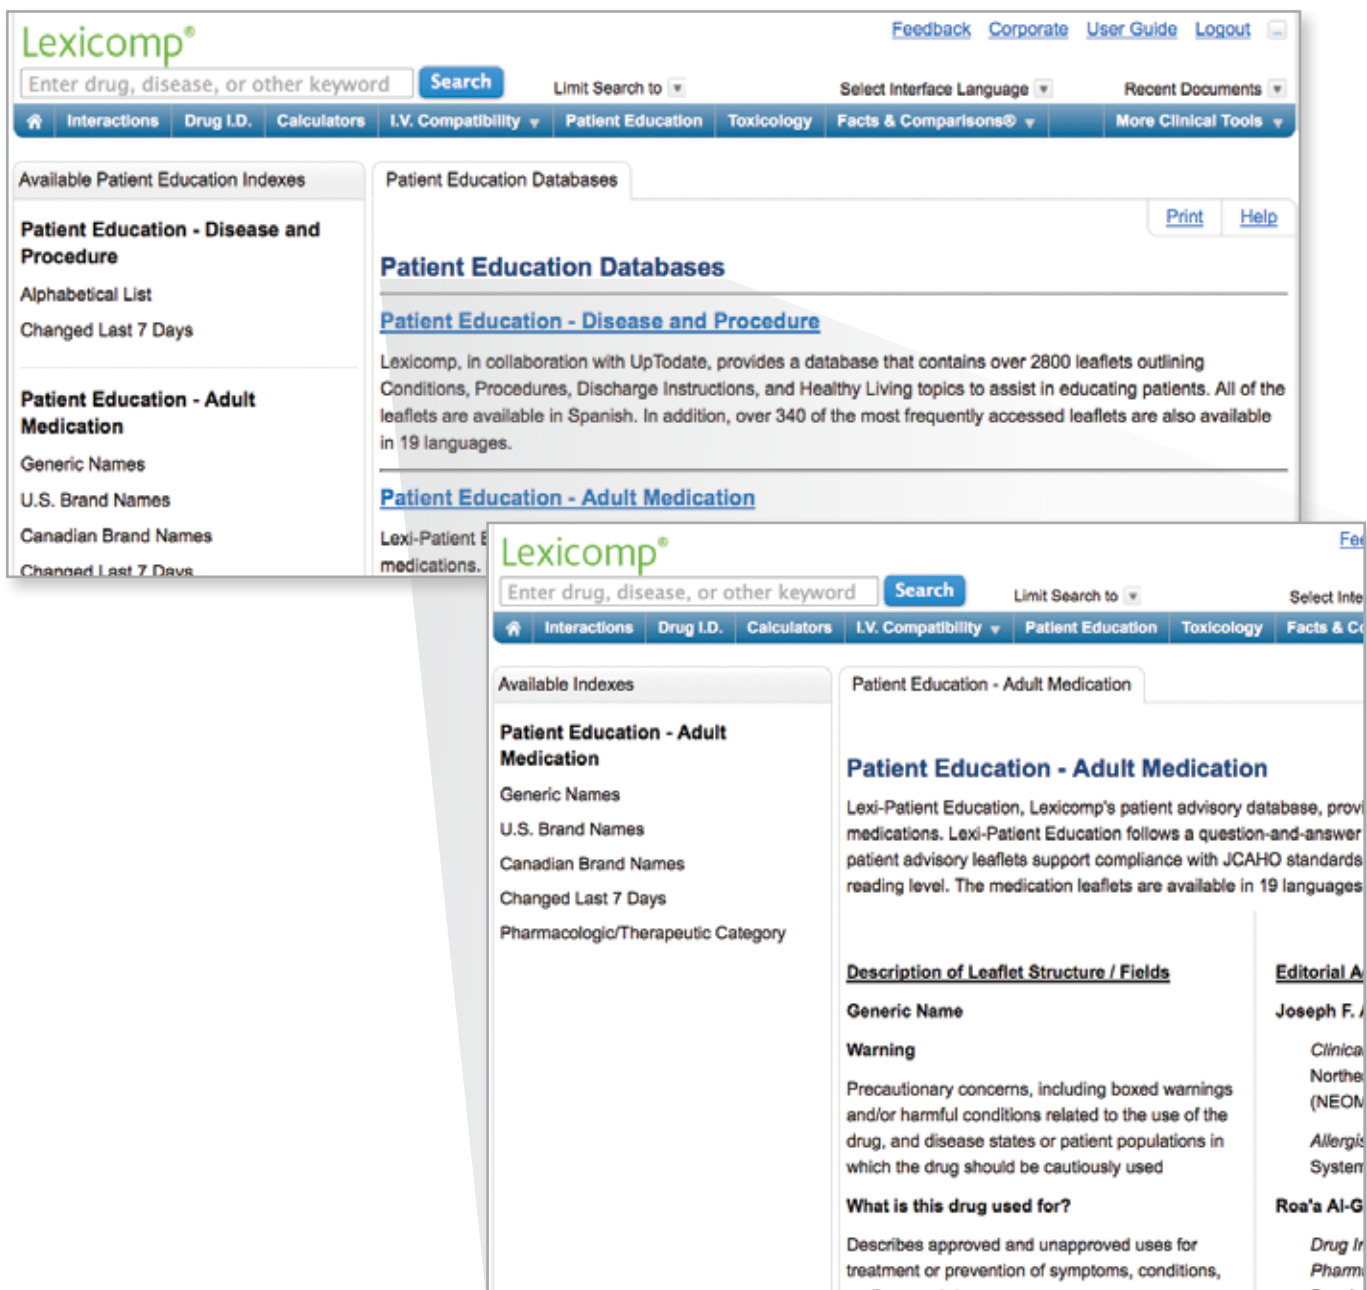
Lexicomp®

Feedback Corporate User Guide Logout

Enter drug, disease, or other keyword Search Limit Search to Select Interface Language Recent Documents

Interactions | Drug I.D. | Calculators | I.V. Compatibility | Patient Education | Toxicology | Facts & Comparisons® | More Clinical Tools

Available Patient Education Indexes

Patient Education - Disease and Procedure

Alphabetical List

Changed Last 7 Days

Patient Education - Adult Medication

Generic Names

U.S. Brand Names

Canadian Brand Names

Changed Last 7 Days

Patient Education Databases

Print Help

Patient Education Databases

Patient Education - Disease and Procedure

Lexicomp, in collaboration with UpToDate, provides a database that contains over 2800 leaflets outlining Conditions, Procedures, Discharge Instructions, and Healthy Living topics to assist in educating patients. All of the leaflets are available in Spanish. In addition, over 340 of the most frequently accessed leaflets are also available in 19 languages.

Patient Education - Adult Medication

Lexi-Patient E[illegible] medications.

Lexicomp®

Fe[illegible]

Enter drug, disease, or other keyword Search Limit Search to Select Inte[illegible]

Interactions | Drug I.D. | Calculators | I.V. Compatibility | Patient Education | Toxicology | Facts & C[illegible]

Available Indexes

Patient Education - Adult Medication

Generic Names

U.S. Brand Names

Canadian Brand Names

Changed Last 7 Days

Pharmacologic/Therapeutic Category

Patient Education - Adult Medication

Patient Education - Adult Medication

Lexi-Patient Education, Lexicomp's patient advisory database, provi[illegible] medications. Lexi-Patient Education follows a question-and-answer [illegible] patient advisory leaflets support compliance with JCAHO standards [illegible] reading level. The medication leaflets are available in 19 languages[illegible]

Description of Leaflet Structure / Fields

Generic Name

Warning

Precautionary concerns, including boxed warnings and/or harmful conditions related to the use of the drug, and disease states or patient populations in which the drug should be cautiously used

What is this drug used for?

Describes approved and unapproved uses for treatment or prevention of symptoms, conditions,

Editorial A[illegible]

Joseph F. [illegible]

Clinica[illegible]

Northe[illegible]

(NEOM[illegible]

Allergis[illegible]

System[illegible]

Roa'a Al-G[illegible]

Drug In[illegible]

Pharm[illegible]